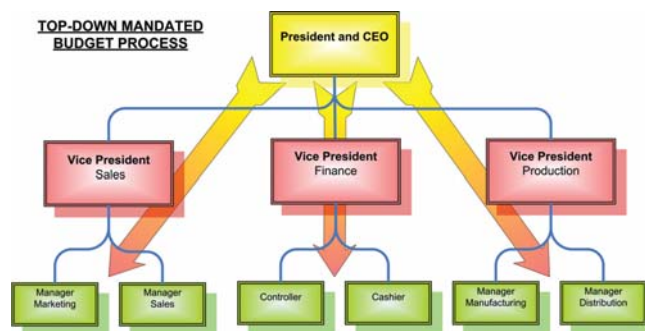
TOP-DOWN MANDATED BUDGET PROCESS

President and CEO

Vice President Sales

Vice President Finance

Vice President Production

Manager Marketing

Manager Sales

Controller

Cashier

Manager Manufacturing

Manager Distribution